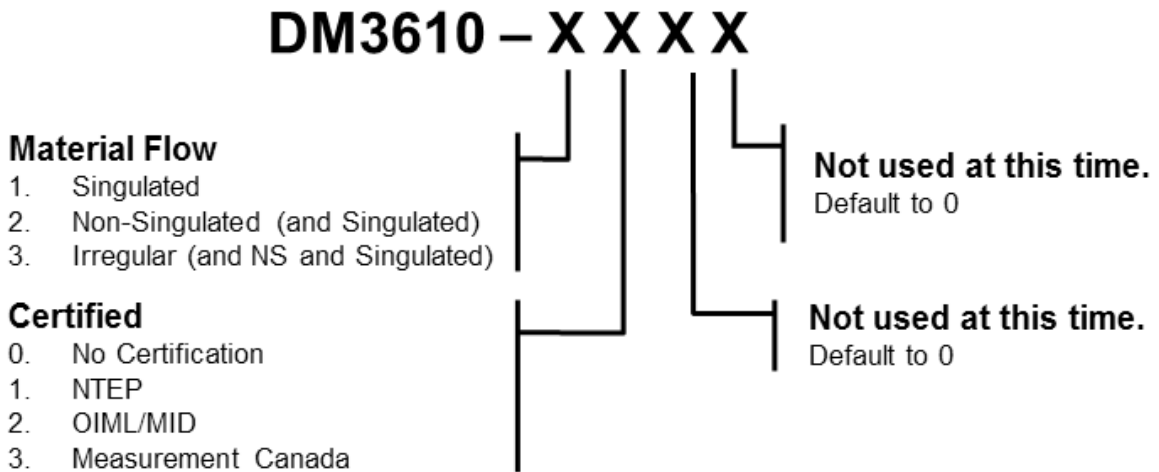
DM3610 – X X X X

Material Flow
1. Singulated
2. Non-Singulated (and Singulated)
3. Irregular (and NS and Singulated)

Certified
0. No Certification
1. NTEP
2. OIML/MID
3. Measurement Canada

Not used at this time.
Default to 0

Not used at this time.
Default to 0